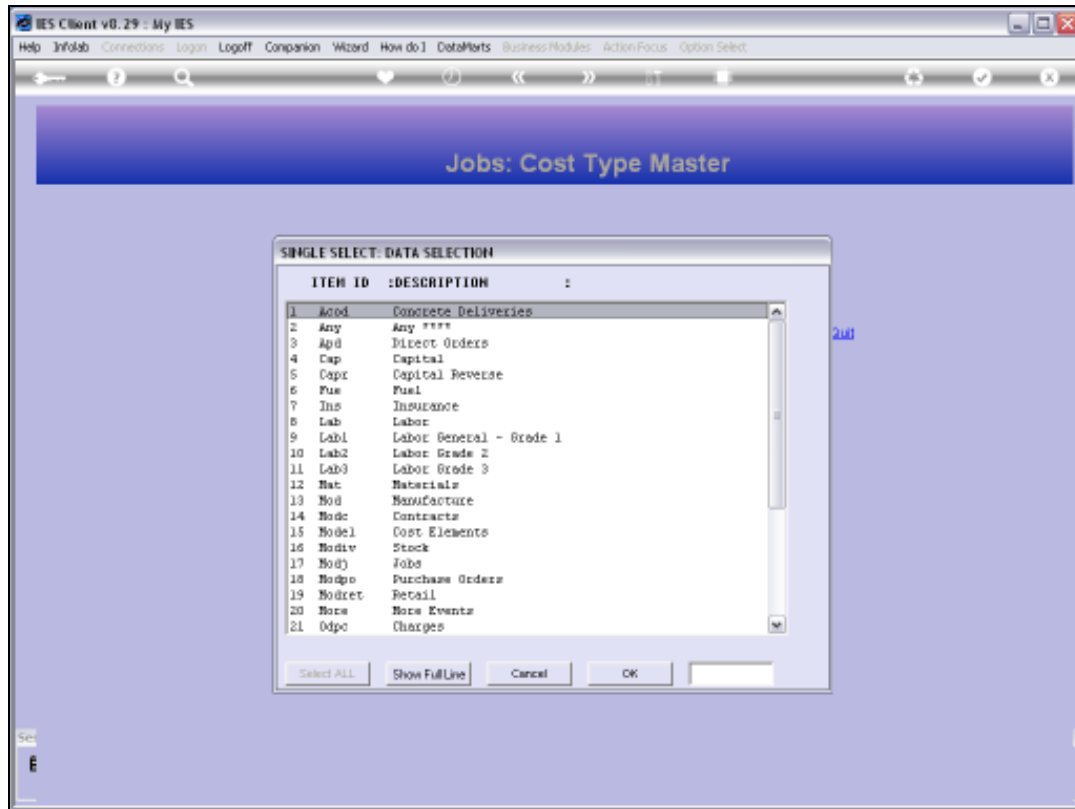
IES Client v8.29 : My IES

Help Infolab Connections Logon Logoff Companion Wizard How do I DataMarts Business Modules Action Focus Option Select

Jobs: Cost Type Master

SINGLE SELECT: DATA SELECTION

ITEM ID :DESCRIPTION :

| | | |
|---|---|---|
| 1 | Acod | Concrete Deliveries |
| 2 | Any | Any **** |
| 3 | Apd | Direct Orders |
| 4 | Cap | Capital |
| 5 | Capr | Capital Reverse |
| 6 | Fue | Fuel |
| 7 | Ins | Insurance |
| 8 | Lab | Labor |
| 9 | Lab1 | Labor General - Grade 1 |
| 10 | Lab2 | Labor Grade 2 |
| 11 | Lab3 | Labor Grade 3 |
| 12 | Mat | Materials |
| 13 | Mod | Manufacture |
| 14 | Modc | Contracts |
| 15 | Model | Cost Elements |
| 16 | Modiv | Stock |
| 17 | Modj | Jobs |
| 18 | Modpo | Purchase Orders |
| 19 | Modret | Retail |
| 20 | More | More Events |
| 21 | Odpc | Charges |

2ut

Select ALL Show Full Line Cancel OK

Se

E